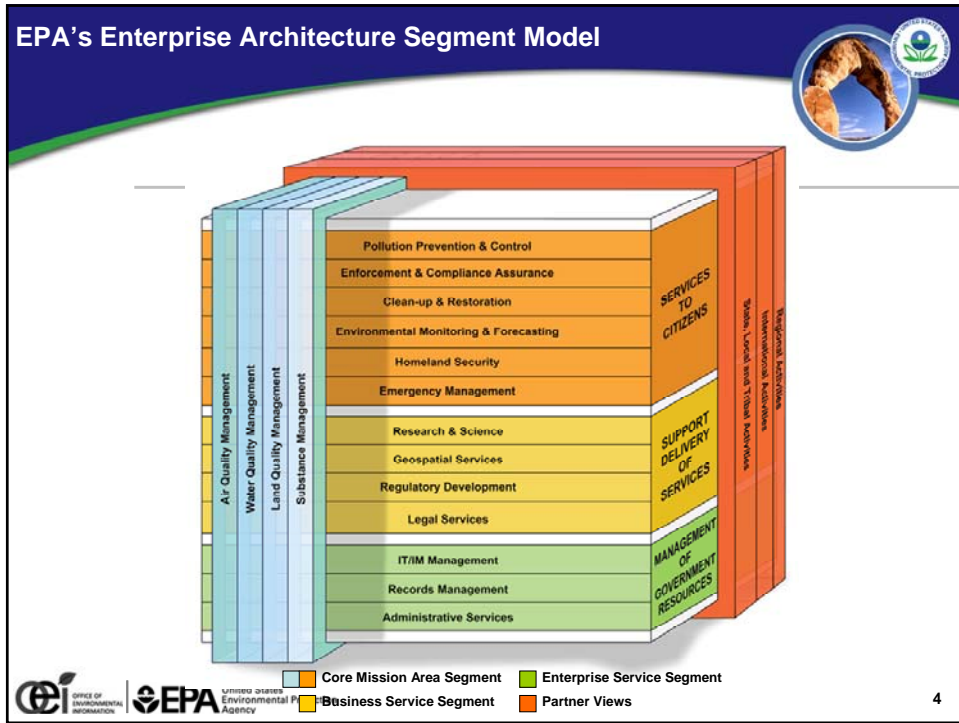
EPA's Enterprise Architecture Segment Model

Air Quality Management
Water Quality Management
Land Quality Management
Substance Management

Pollution Prevention & Control
Enforcement & Compliance Assurance
Clean-up & Restoration
Environmental Monitoring & Forecasting
Homeland Security
Emergency Management

SERVICES TO CITIZENS

Research & Science
Geospatial Services
Regulatory Development
Legal Services

SUPPORT DELIVERY OF SERVICES

IT/IM Management
Records Management
Administrative Services

MANAGEMENT OF GOVERNMENT RESOURCES

State, Local and Tribal Activities
International Activities
Regional Activities

Core Mission Area Segment
Enterprise Service Segment
Business Service Segment
Partner Views

OFFICE OF ENVIRONMENTAL INFORMATION
EPA United States Environmental Protection Agency

4